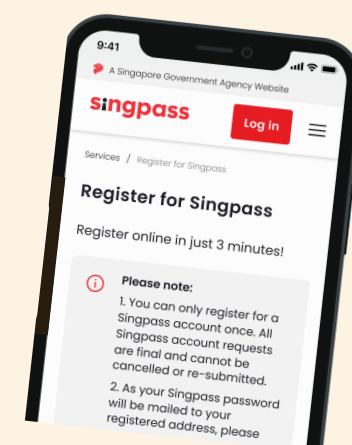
9:41

A Singapore Government Agency Website

singpass

Log in

Services / Register for Singpass

Register for Singpass

Register online in just 3 minutes!

Please note:

1. You can only register for a Singpass account once. All Singpass account requests are final and cannot be cancelled or re-submitted.

2. As your Singpass password will be mailed to your registered address, please